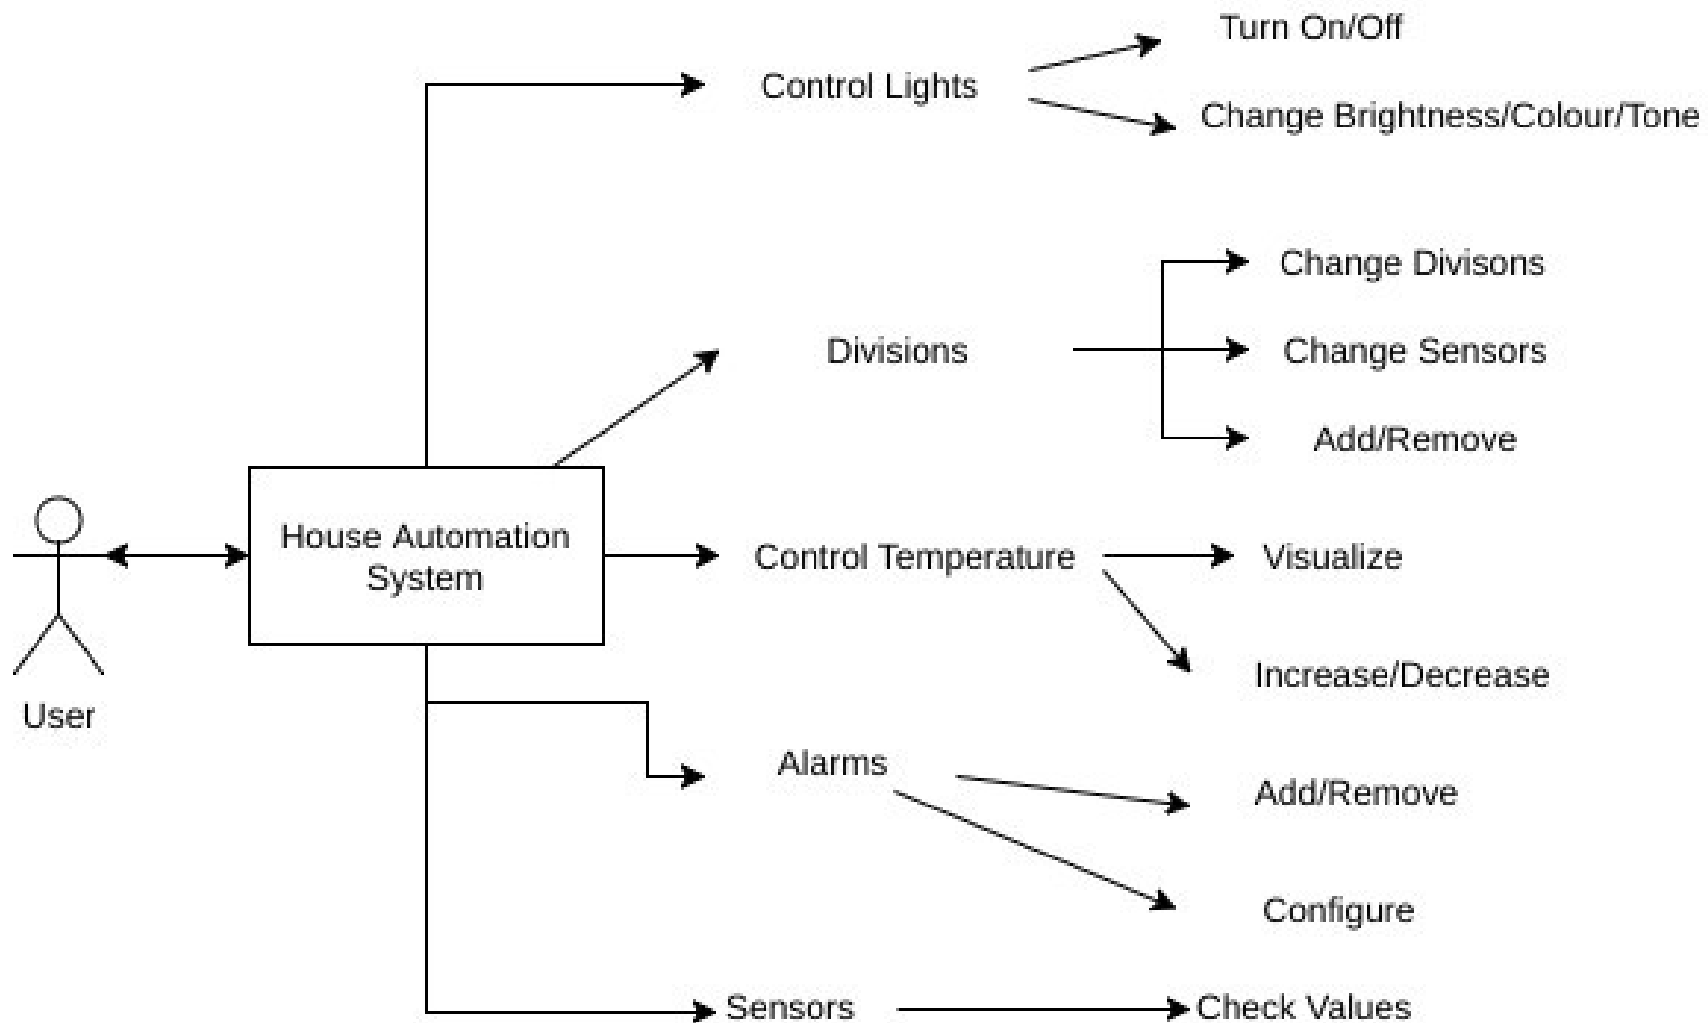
Turn On/Off

Control Lights

Change Brightness/Colour/Tone

Change Divisons

Divisions

Change Sensors

Add/Remove

House Automation System

Control Temperature

Visualize

User

Increase/Decrease

Alarms

Add/Remove

Configure

Sensors

Check Values